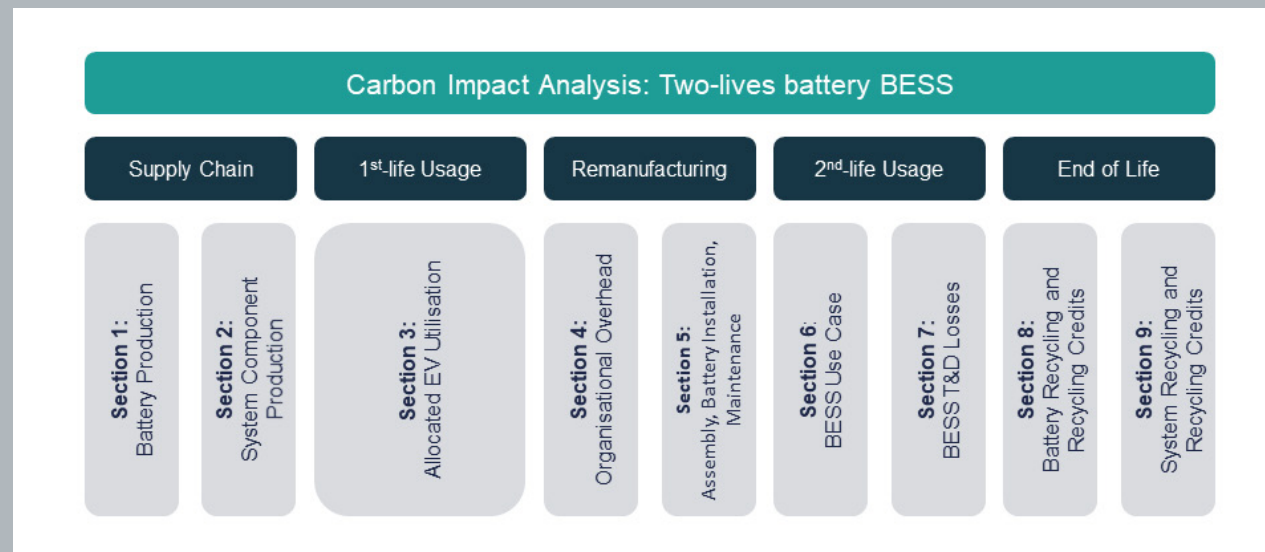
Carbon Impact Analysis: Two-lives battery BESS

Supply Chain

1$^{st}$-life Usage

Remanufacturing

2$^{nd}$-life Usage

End of Life

Section 1: Battery Production

Section 2: System Component Production

Section 3: Allocated EV Utilisation

Section 4: Organisational Overhead

Section 5: Assembly, Battery Installation, Maintenance

Section 6: BESS Use Case

Section 7: BESS T&D Losses

Section 8: Battery Recycling and Recycling Credits

Section 9: System Recycling and Recycling Credits